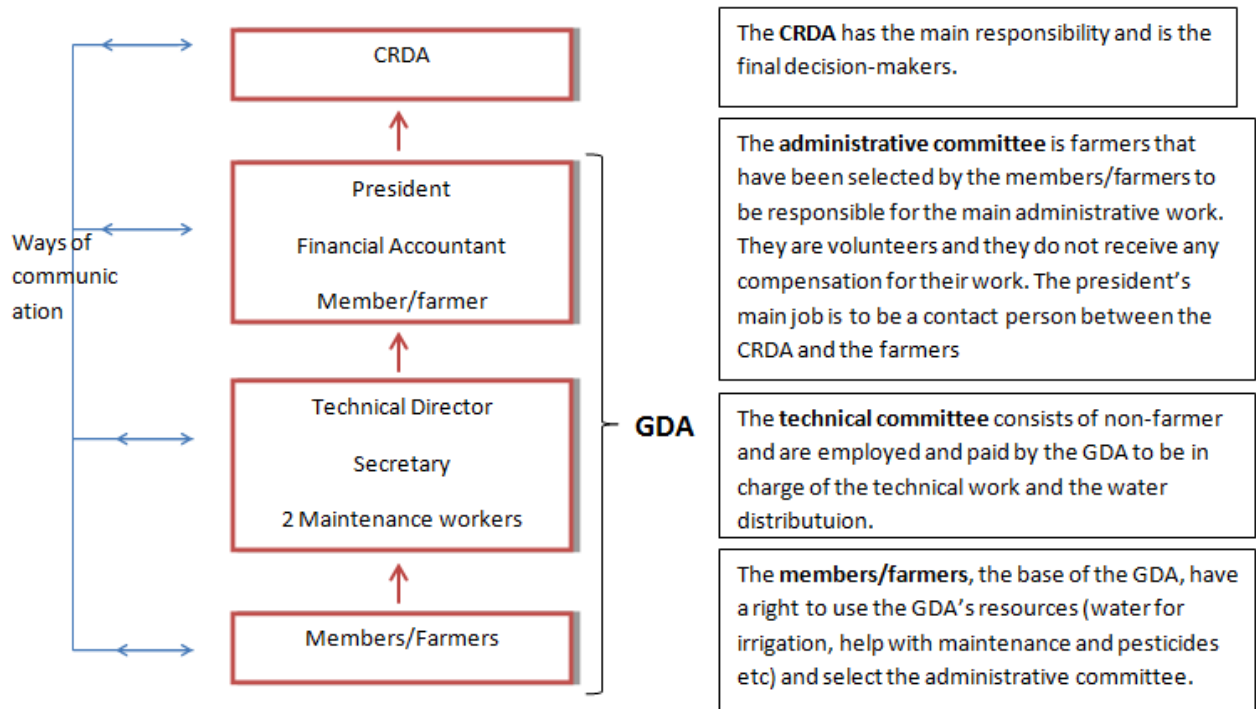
Ways of communication

CRDA

President

Financial Accountant

Member/farmer

Technical Director

Secretary

2 Maintenance workers

Members/Farmers

GDA

The **CRDA** has the main responsibility and is the final decision-makers.

The **administrative committee** is farmers that have been selected by the members/farmers to be responsible for the main administrative work. They are volunteers and they do not receive any compensation for their work. The president's main job is to be a contact person between the CRDA and the farmers

The **technical committee** consists of non-farmer and are employed and paid by the GDA to be in charge of the technical work and the water distributuion.

The **members/farmers**, the base of the GDA, have a right to use the GDA's resources (water for irrigation, help with maintenance and pesticides etc) and select the administrative committee.